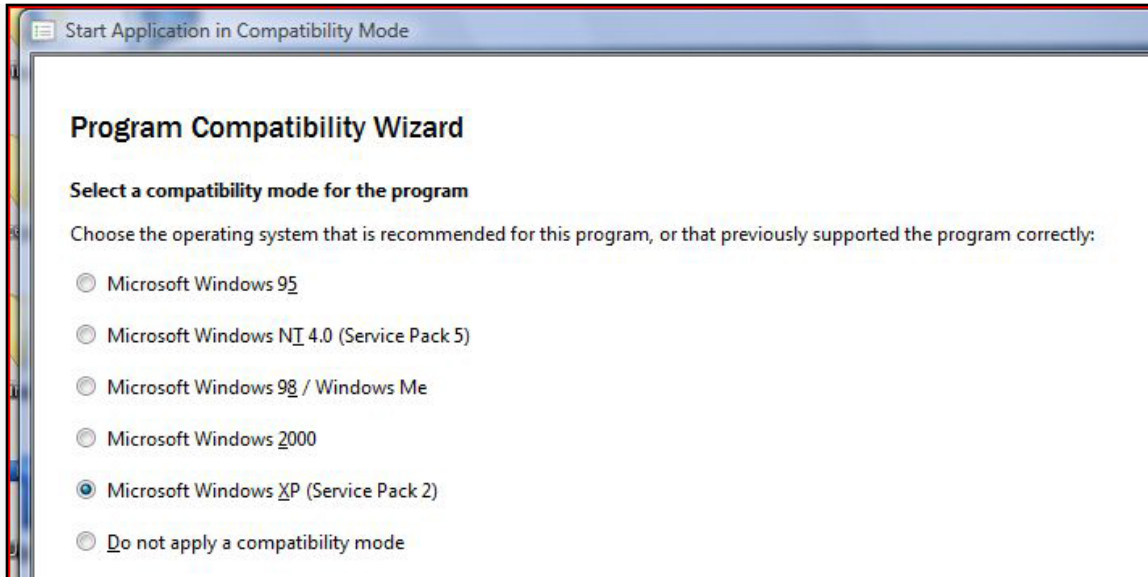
Start Application in Compatibility Mode

Program Compatibility Wizard

Select a compatibility mode for the program

Choose the operating system that is recommended for this program, or that previously supported the program correctly:

Microsoft Windows 95

Microsoft Windows NT 4.0 (Service Pack 5)

Microsoft Windows 98 / Windows Me

Microsoft Windows 2000

Microsoft Windows XP (Service Pack 2)

Do not apply a compatibility mode